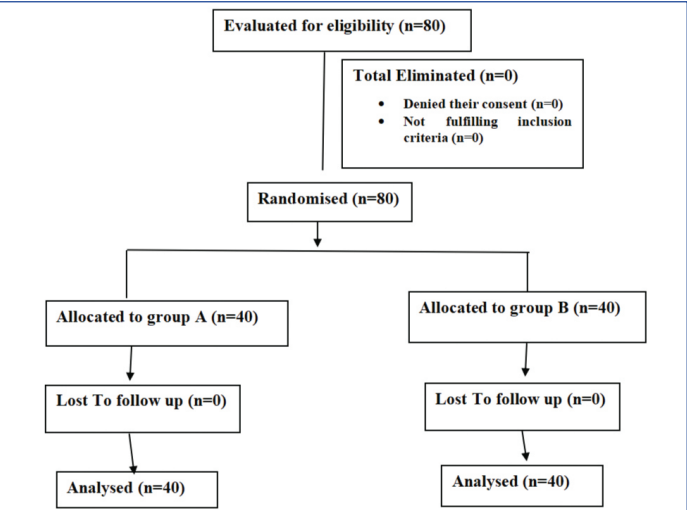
Evaluated for eligibility (n=80)

Total Eliminated (n=0)

- Denied their consent (n=0)
- Not fulfilling inclusion criteria (n=0)

Randomised (n=80)

Allocated to group A (n=40)

Allocated to group B (n=40)

Lost To follow up (n=0)

Lost To follow up (n=0)

Analysed (n=40)

Analysed (n=40)